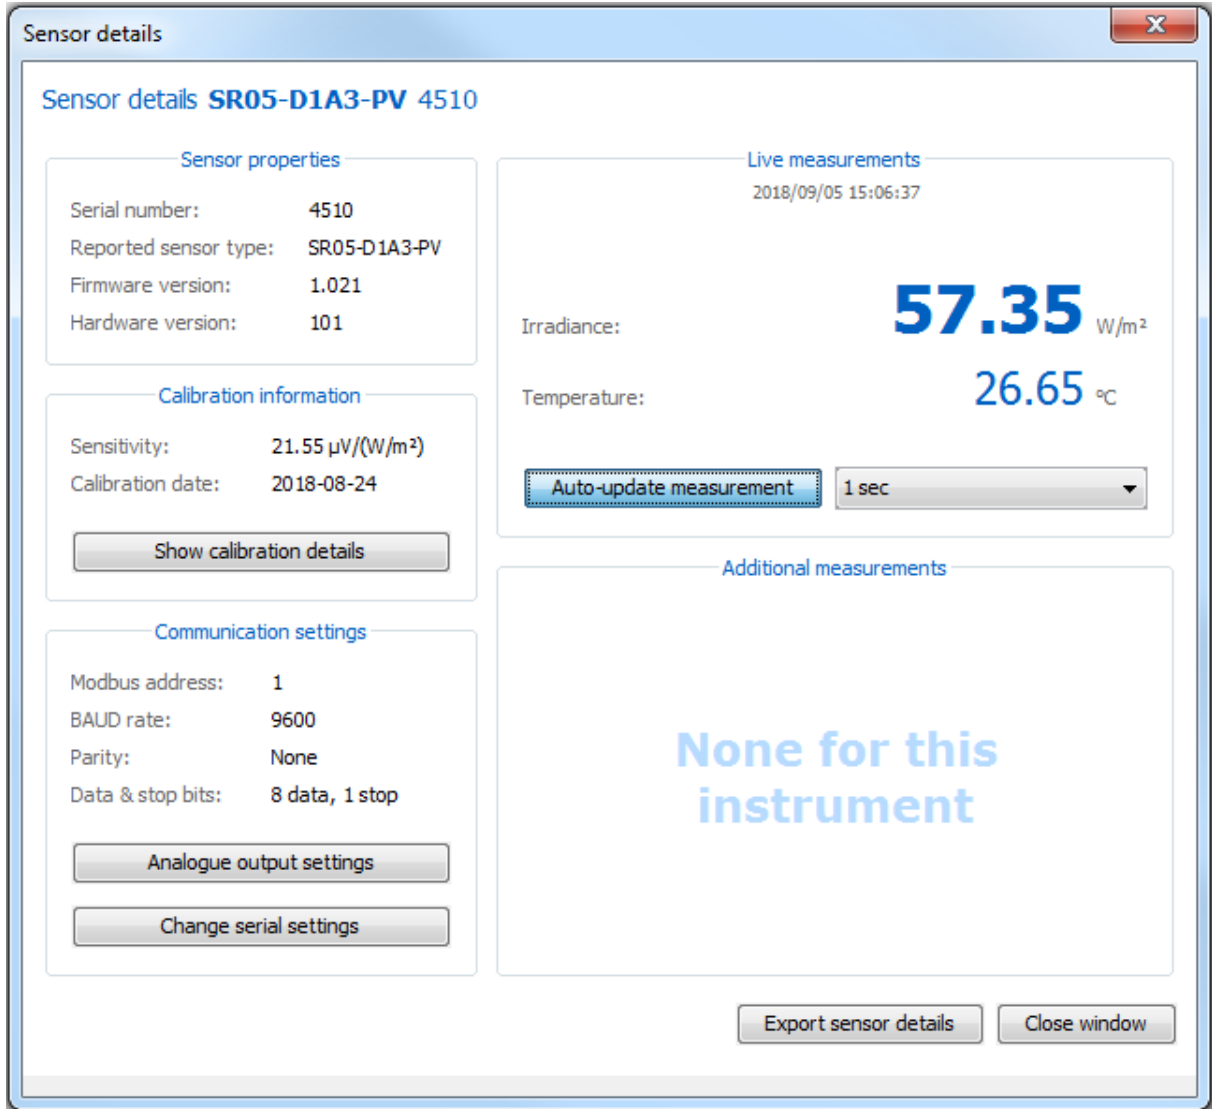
Sensor details

Sensor details **SR05-D1A3-PV** 4510

Sensor properties

Serial number: 4510
Reported sensor type: SR05-D1A3-PV
Firmware version: 1.021
Hardware version: 101

Calibration information

Sensitivity: 21.55 µV/(W/m²)
Calibration date: 2018-08-24

Show calibration details

Communication settings

Modbus address: 1
BAUD rate: 9600
Parity: None
Data & stop bits: 8 data, 1 stop

Analogue output settings

Change serial settings

Live measurements

2018/09/05 15:06:37

Irradiance: 57.35 W/m²

Temperature: 26.65 °C

Auto-update measurement

1 sec

Additional measurements

None for this instrument

Export sensor details

Close window